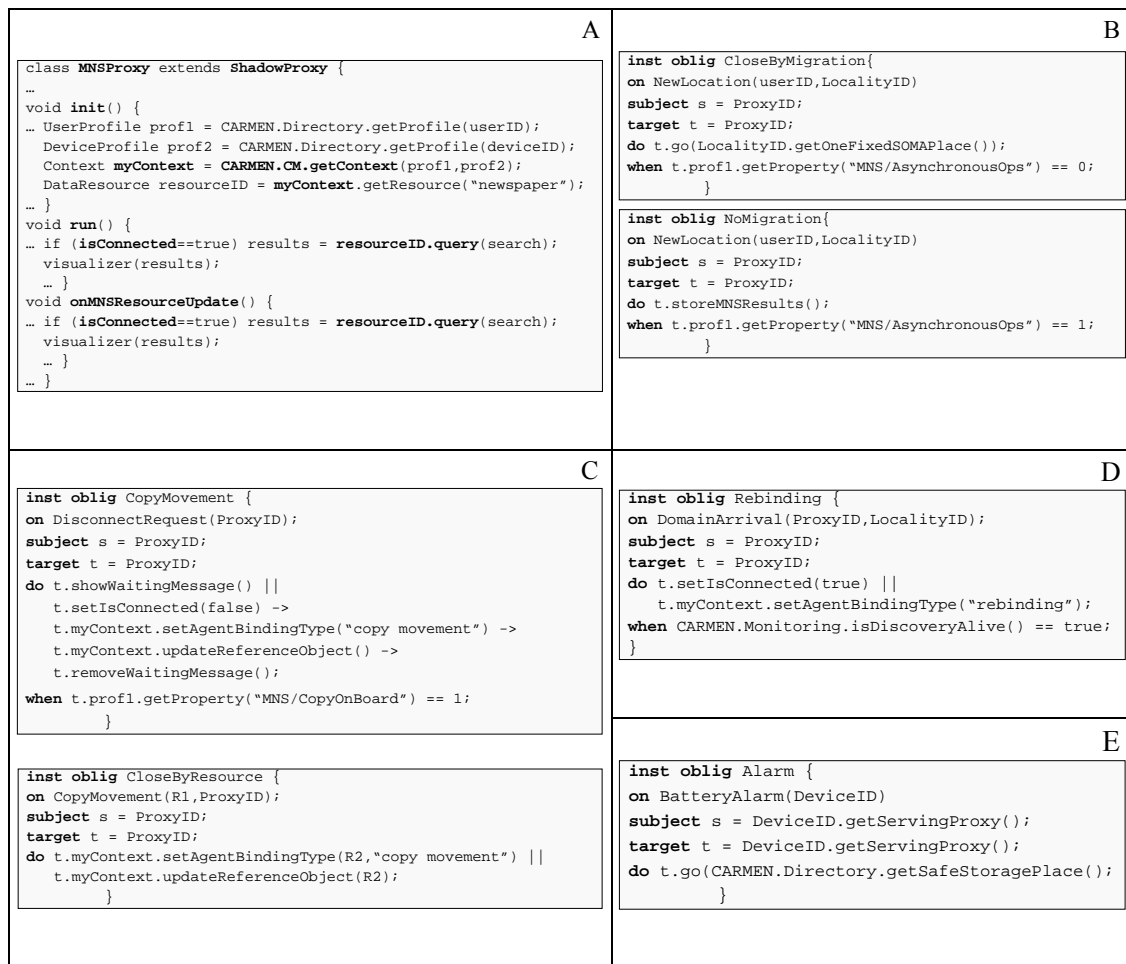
A

class MNSProxy extends ShadowProxy {
…
void init() {
… UserProfile prof1 = CARMEN.Directory.getProfile(userID);
DeviceProfile prof2 = CARMEN.Directory.getProfile(deviceID);
Context myContext = CARMEN.CM.getContext(prof1,prof2);
DataResource resourceID = myContext.getResource("newspaper");
… }
void run() {
… if (isConnected==true) results = resourceID.query(search);
visualizer(results);
… }
void onMNSResourceUpdate() {
… if (isConnected==true) results = resourceID.query(search);
visualizer(results);
… }
… }

B

inst oblig CloseByMigration{
on NewLocation(userID,LocalityID)
subject s = ProxyID;
target t = ProxyID;
do t.go(LocalityID.getOneFixedSOMAPlace());
when t.prof1.getProperty("MNS/AsynchronousOps") == 0;
}

inst oblig NoMigration{
on NewLocation(userID,LocalityID)
subject s = ProxyID;
target t = ProxyID;
do t.storeMNSResults();
when t.prof1.getProperty("MNS/AsynchronousOps") == 1;
}

C

inst oblig CopyMovement {
on DisconnectRequest(ProxyID);
subject s = ProxyID;
target t = ProxyID;
do t.showWaitingMessage() ||
t.setIsConnected(false) ->
t.myContext.setAgentBindingType("copy movement") ->
t.myContext.updateReferenceObject() ->
t.removeWaitingMessage();
when t.prof1.getProperty("MNS/CopyOnBoard") == 1;
}

inst oblig CloseByResource {
on CopyMovement(R1,ProxyID);
subject s = ProxyID;
target t = ProxyID;
do t.myContext.setAgentBindingType(R2,"copy movement") ||
t.myContext.updateReferenceObject(R2);
}

D

inst oblig Rebinding {
on DomainArrival(ProxyID,LocalityID);
subject s = ProxyID;
target t = ProxyID;
do t.setIsConnected(true) ||
t.myContext.setAgentBindingType("rebinding");
when CARMEN.Monitoring.isDiscoveryAlive() == true;
}

E

inst oblig Alarm {
on BatteryAlarm(DeviceID)
subject s = DeviceID.getServingProxy();
target t = DeviceID.getServingProxy();
do t.go(CARMEN.Directory.getSafeStoragePlace();
}